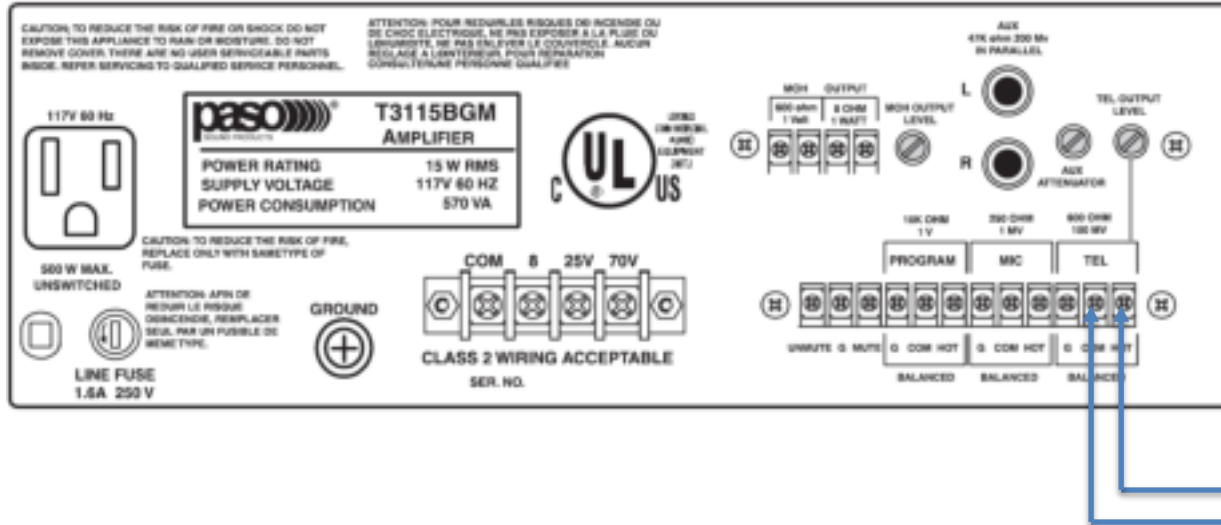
CAUTION: TO REDUCE THE RISK OF FIRE OR SHOCK DO NOT EXPOSE THIS APPLIANCE TO RAIN OR MOISTURE. DO NOT REMOVE COVER. THERE ARE NO USER SERVICEABLE PARTS INSIDE. REFER SERVICING TO QUALIFIED SERVICE PERSONNEL.

ATTENTION: POUR REDUIRE LES RISQUES DE INCENDIE OU DE CHOC ELECTRIQUE, NE PAS EXPOSER A LA PLUIE OU L'HUMIDITE. NE PAS ENLEVER LE COUVERCLE. AUCUN REGLAGE A L'INTERIEUR. POUR REPARATION CONSULTER UNE PERSONNE QUALIFIEE

117V 60 Hz

500 W MAX. UNSWITCHED

paso SOUND PRODUCTS

T3115BGM AMPLIFIER

POWER RATING 15 W RMS
SUPPLY VOLTAGE 117V 60 HZ
POWER CONSUMPTION 570 VA

C UL US

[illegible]

CAUTION: TO REDUCE THE RISK OF FIRE, REPLACE ONLY WITH SAMETYPE OF FUSE.

ATTENTION: AFIN DE REDUIR LE RISQUE D'INCENDIE, REMPLACER SEUL PAR UN FUSIBLE DE MEME TYPE.

LINE FUSE 1.6A 250 V

GROUND

COM 8 25V 70V

CLASS 2 WIRING ACCEPTABLE

SER. NO.

MOH OUTPUT
600 ohm 1 Volt
8 OHM 1 WATT

MOH OUTPUT LEVEL

AUX 47K ohm 200 Mv IN PARALLEL

L

R

AUX ATTENUATOR

TEL OUTPUT LEVEL

10K OHM 1 V
200 OHM 1 MV
600 OHM 100 MV

PROGRAM MIC TEL

UNMUTE G MUTE G COM HOT G COM HOT G COM HOT

BALANCED BALANCED BALANCED